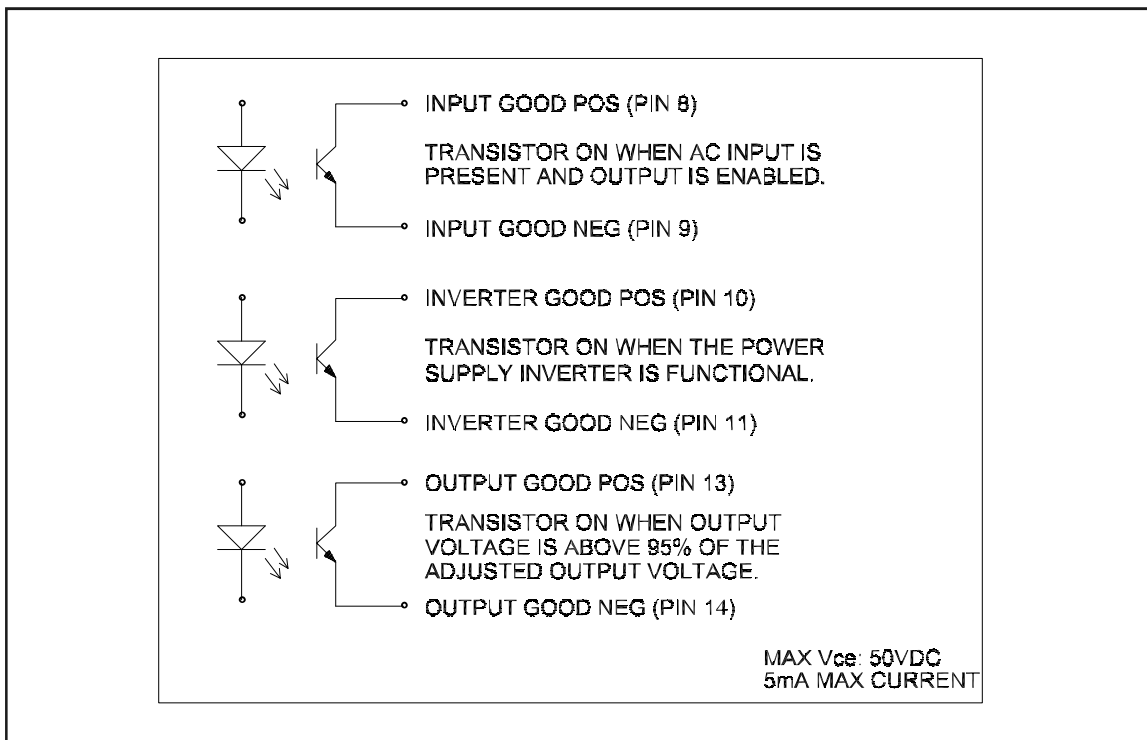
INPUT GOOD POS (PIN 8)

TRANSISTOR ON WHEN AC INPUT IS PRESENT AND OUTPUT IS ENABLED.

INPUT GOOD NEG (PIN 9)

INVERTER GOOD POS (PIN 10)

TRANSISTOR ON WHEN THE POWER SUPPLY INVERTER IS FUNCTIONAL.

INVERTER GOOD NEG (PIN 11)

OUTPUT GOOD POS (PIN 13)

TRANSISTOR ON WHEN OUTPUT VOLTAGE IS ABOVE 95% OF THE ADJUSTED OUTPUT VOLTAGE.

OUTPUT GOOD NEG (PIN 14)

MAX Vce: 50VDC
5mA MAX CURRENT